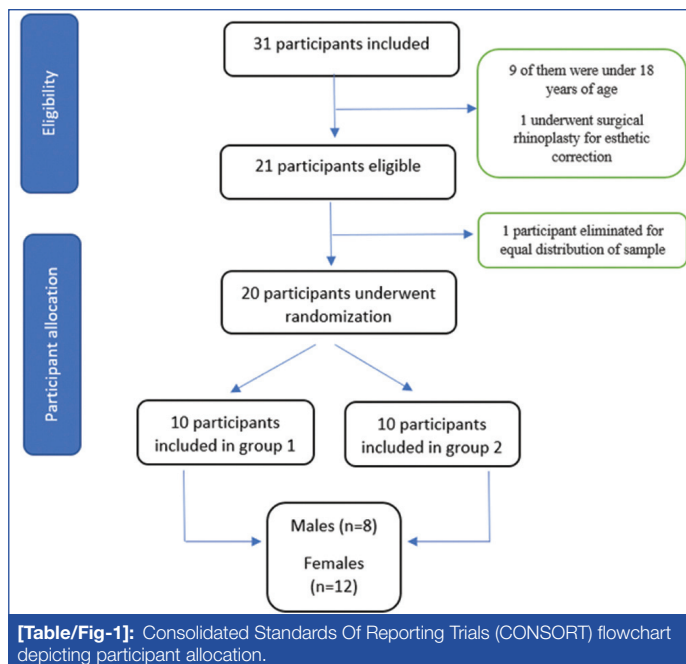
Eligibility

31 participants included

9 of them were under 18 years of age

1 underwent surgical rhinoplasty for esthetic correction

21 participants eligible

1 participant eliminated for equal distribution of sample

Participant allocation

20 participants underwent randomization

10 participants included in group 1

10 participants included in group 2

Males (n=8)

Females (n=12)

[Table/Fig-1]: Consolidated Standards Of Reporting Trials (CONSORT) flowchart depicting participant allocation.